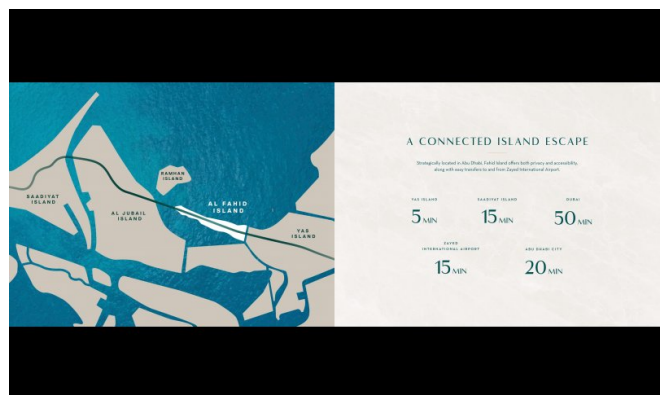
SAADIYAT ISLAND

AL JUBAIL ISLAND

RAMHAN ISLAND

AL FAHID ISLAND

YAS ISLAND

A CONNECTED ISLAND ESCAPE

Strategically located in Abu Dhabi, Fahid Island offers both privacy and accessibility, along with easy transfers to and from Zayed International Airport.

YAS ISLAND
5 MIN

SAADIYAT ISLAND
15 MIN

DUBAI
50 MIN

ZAYED INTERNATIONAL AIRPORT
15 MIN

ABU DHABI CITY
20 MIN